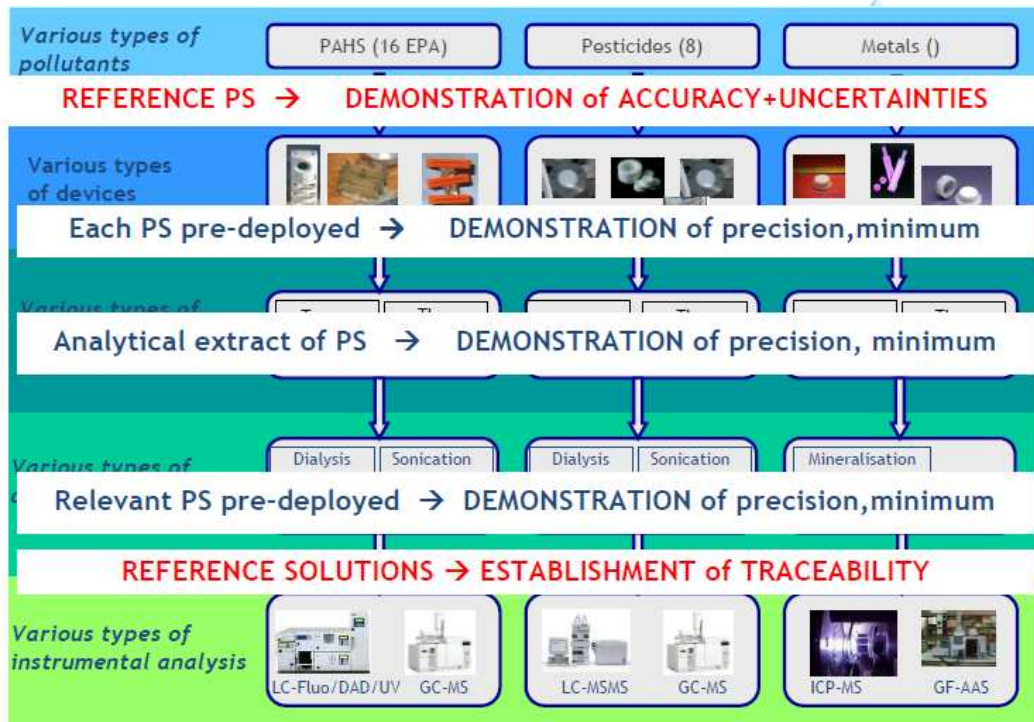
Various types of pollutants

PAHS (16 EPA)

Pesticides (8)

Metals ()

REFERENCE PS → DEMONSTRATION of ACCURACY+UNCERTAINTIES

Various types of devices

Each PS pre-deployed → DEMONSTRATION of precision,minimum

Various types of

Analytical extract of PS → DEMONSTRATION of precision, minimum

Various types of

Dialysis

Sonication

Dialysis

Sonication

Mineralisation

Relevant PS pre-deployed → DEMONSTRATION of precision,minimum

REFERENCE SOLUTIONS → ESTABLISHMENT of TRACEABILITY

Various types of instrumental analysis

LC-Fluo/DAD/UV

GC-MS

LC-MSMS

GC-MS

ICP-MS

GF-AAS